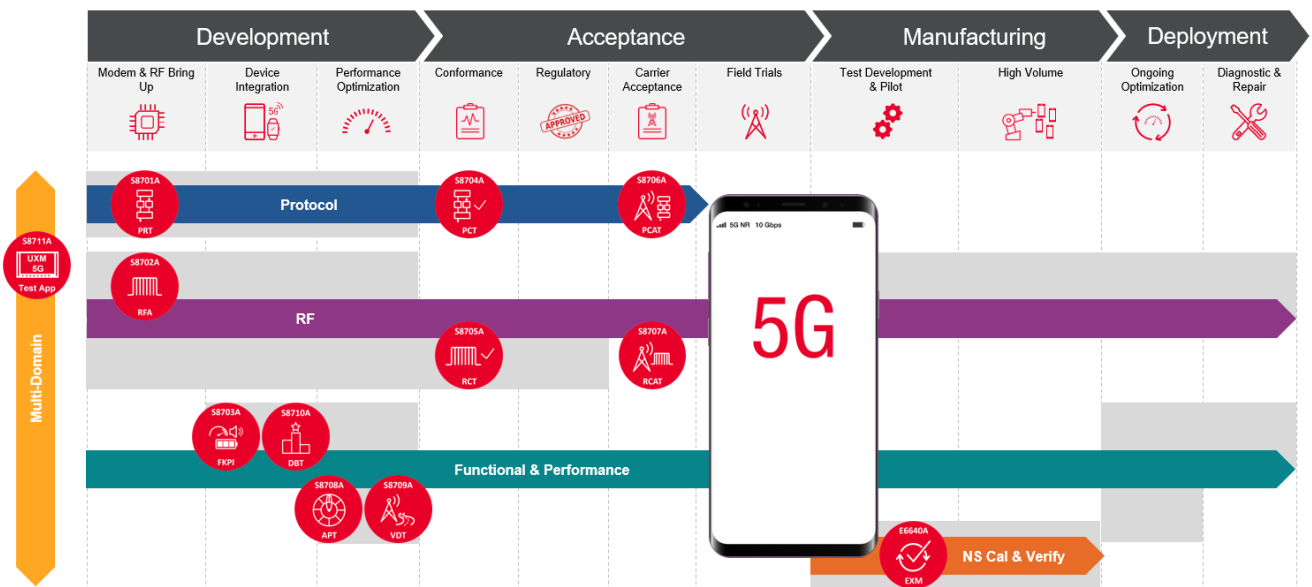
Development

Acceptance

Manufacturing

Deployment

Modem & RF Bring Up

Device Integration

5G

Performance Optimization

Conformance

Regulatory

APPROVED

Carrier Acceptance

Field Trials

Test Development & Pilot

High Volume

Ongoing Optimization

Diagnostic & Repair

S8711A
UXM 5G
Test App

Multi-Domain

S8701A
PRT

Protocol

S8704A
PCT

S8706A
PCAT

S8702A
RFA

RF

S8705A
RCT

S8707A
RCAT

5G NR 10 Gbps

5G

S8703A
FKPI

S8710A
DBT

Functional & Performance

S8708A
APT

S8709A
VDT

E6640A
EXM

NS Cal & Verify